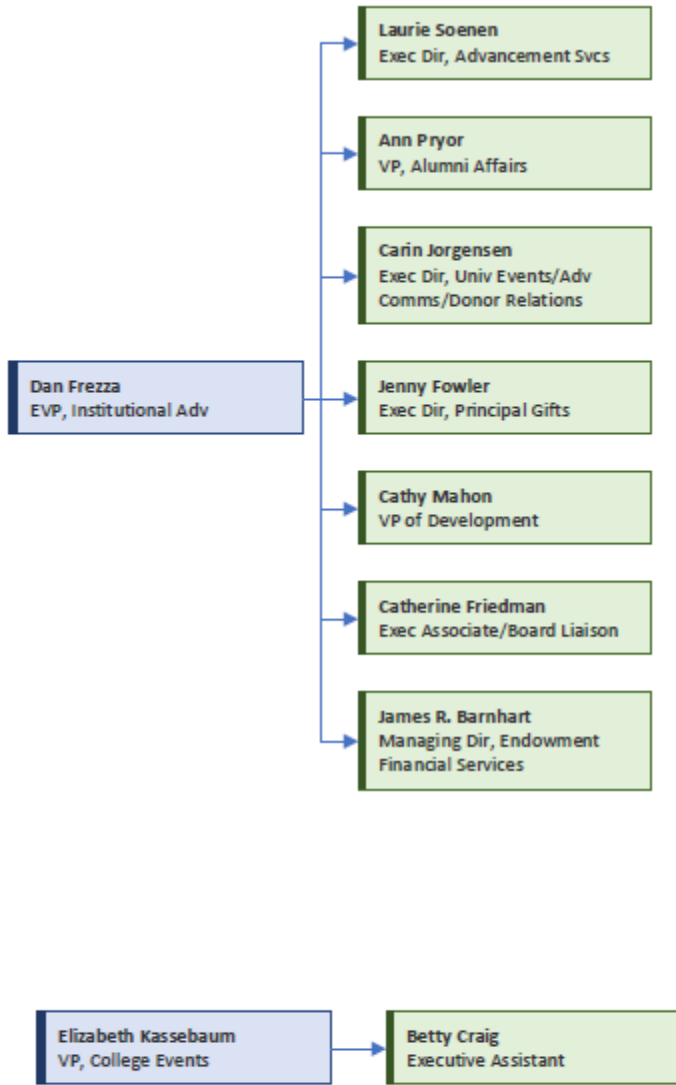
Dan Frezza
EVP, Institutional Adv

Laurie Soenen
Exec Dir, Advancement Svcs

Ann Pryor
VP, Alumni Affairs

Carin Jorgensen
Exec Dir, Univ Events/Adv Comms/Donor Relations

Jenny Fowler
Exec Dir, Principal Gifts

Cathy Mahon
VP of Development

Catherine Friedman
Exec Associate/Board Liaison

James R. Barnhart
Managing Dir, Endowment Financial Services

Elizabeth Kassebaum
VP, College Events

Betty Craig
Executive Assistant